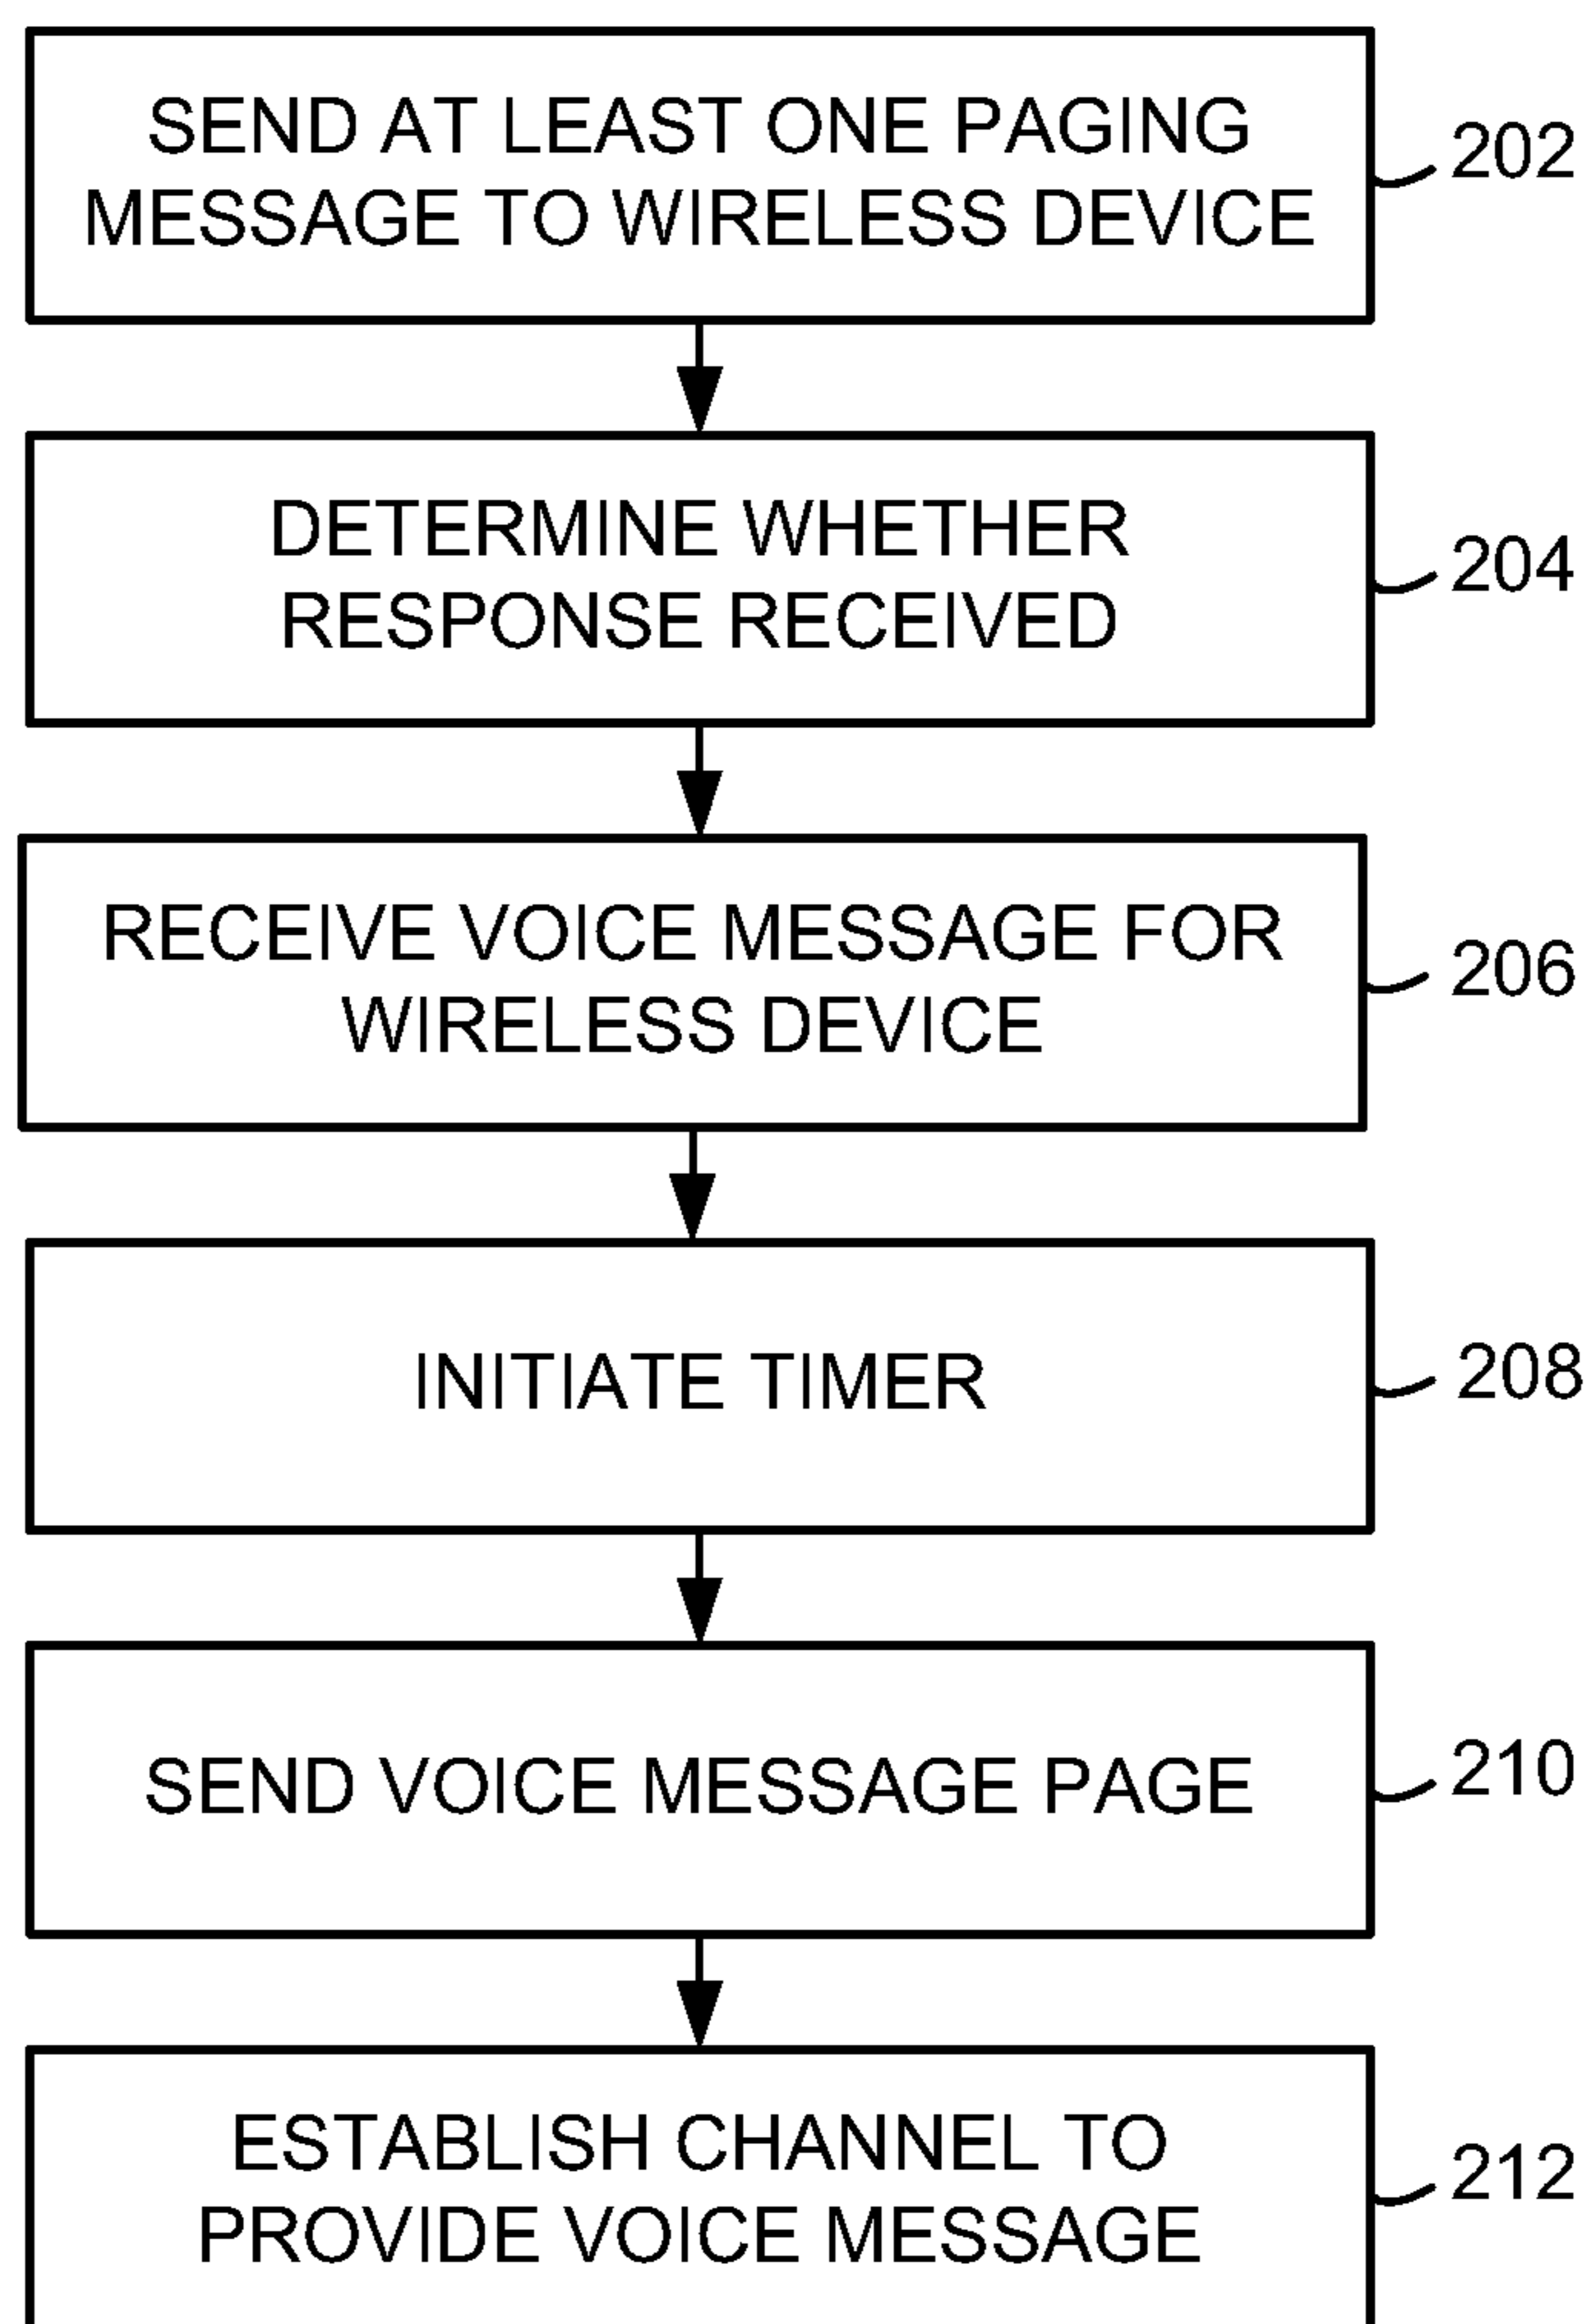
SEND AT LEAST ONE PAGING MESSAGE TO WIRELESS DEVICE

202

DETERMINE WHETHER RESPONSE RECEIVED

204

RECEIVE VOICE MESSAGE FOR WIRELESS DEVICE

206

INITIATE TIMER

208

SEND VOICE MESSAGE PAGE

210

ESTABLISH CHANNEL TO PROVIDE VOICE MESSAGE

212